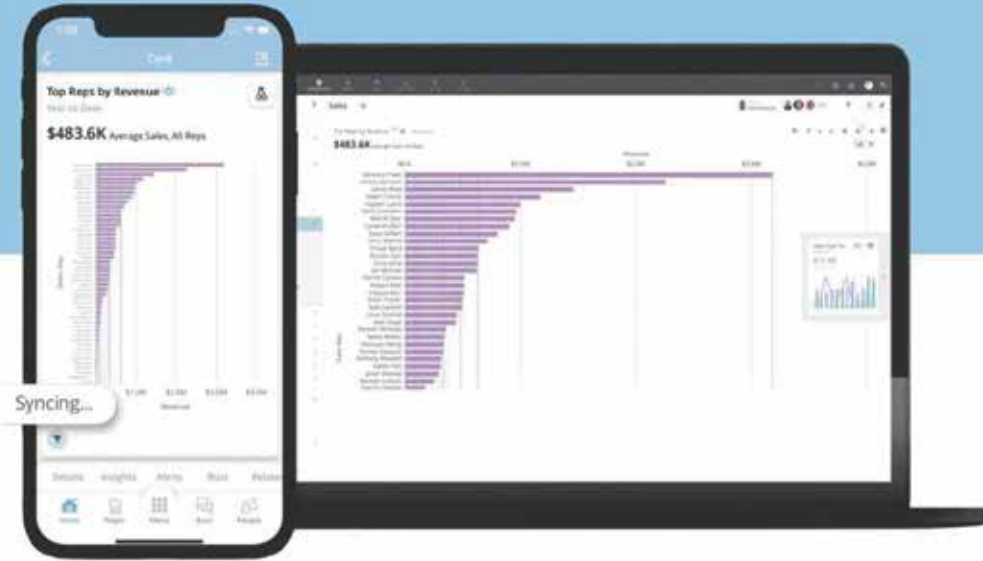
Card

Top Reps by Revenue

Year to Date

$483.6K Average Sales, All Reps

Syncing...

$1,000 $2,000 $3,000 $4,000

Revenue

Details Insights Alerts Runs

Home Pages Menu Runs People

Sales

$483.6K

$0.0 $1,000 $2,000 $3,000